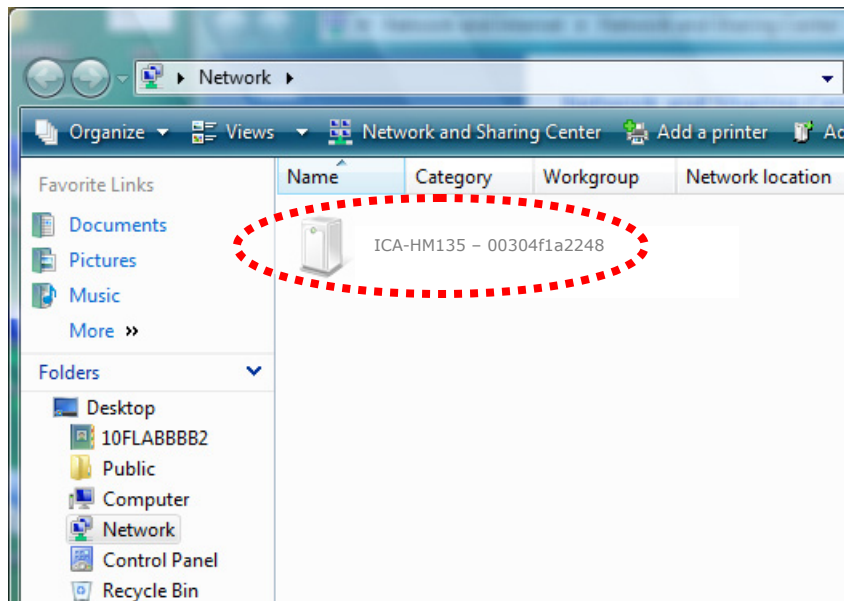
Network

Organize Views Network and Sharing Center Add a printer Ac

Name Category Workgroup Network location

Favorite Links

Documents

Pictures

Music

More »

ICA-HM135 – 00304f1a2248

Folders

Desktop

10FLABBBB2

Public

Computer

Network

Control Panel

Recycle Bin